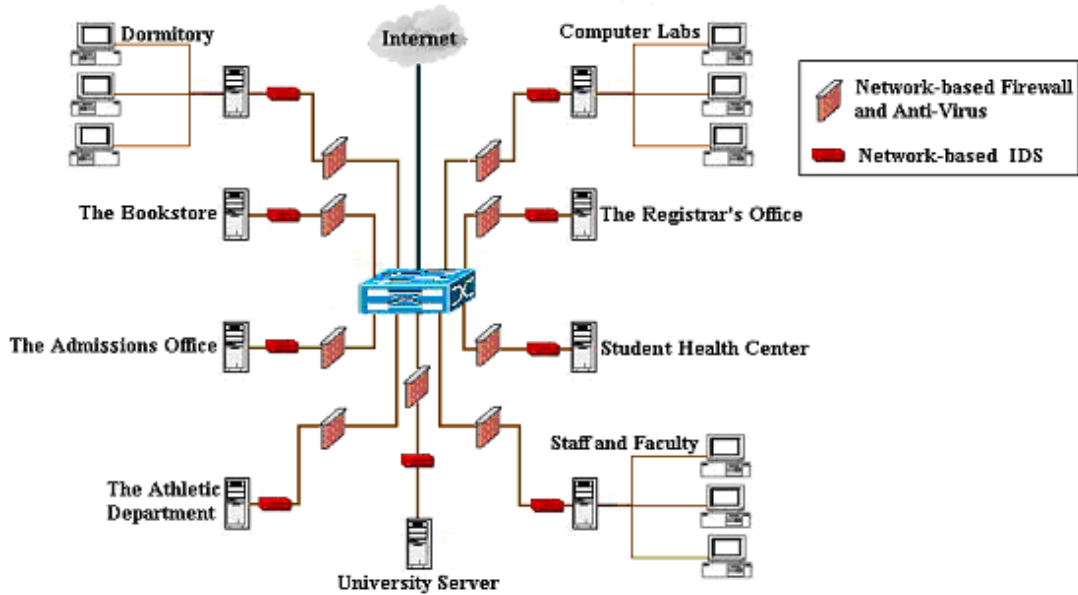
Dormitory

Internet

Computer Labs

Network-based Firewall and Anti-Virus

Network-based IDS

The Bookstore

The Registrar's Office

The Admissions Office

Student Health Center

Staff and Faculty

The Athletic Department

University Server